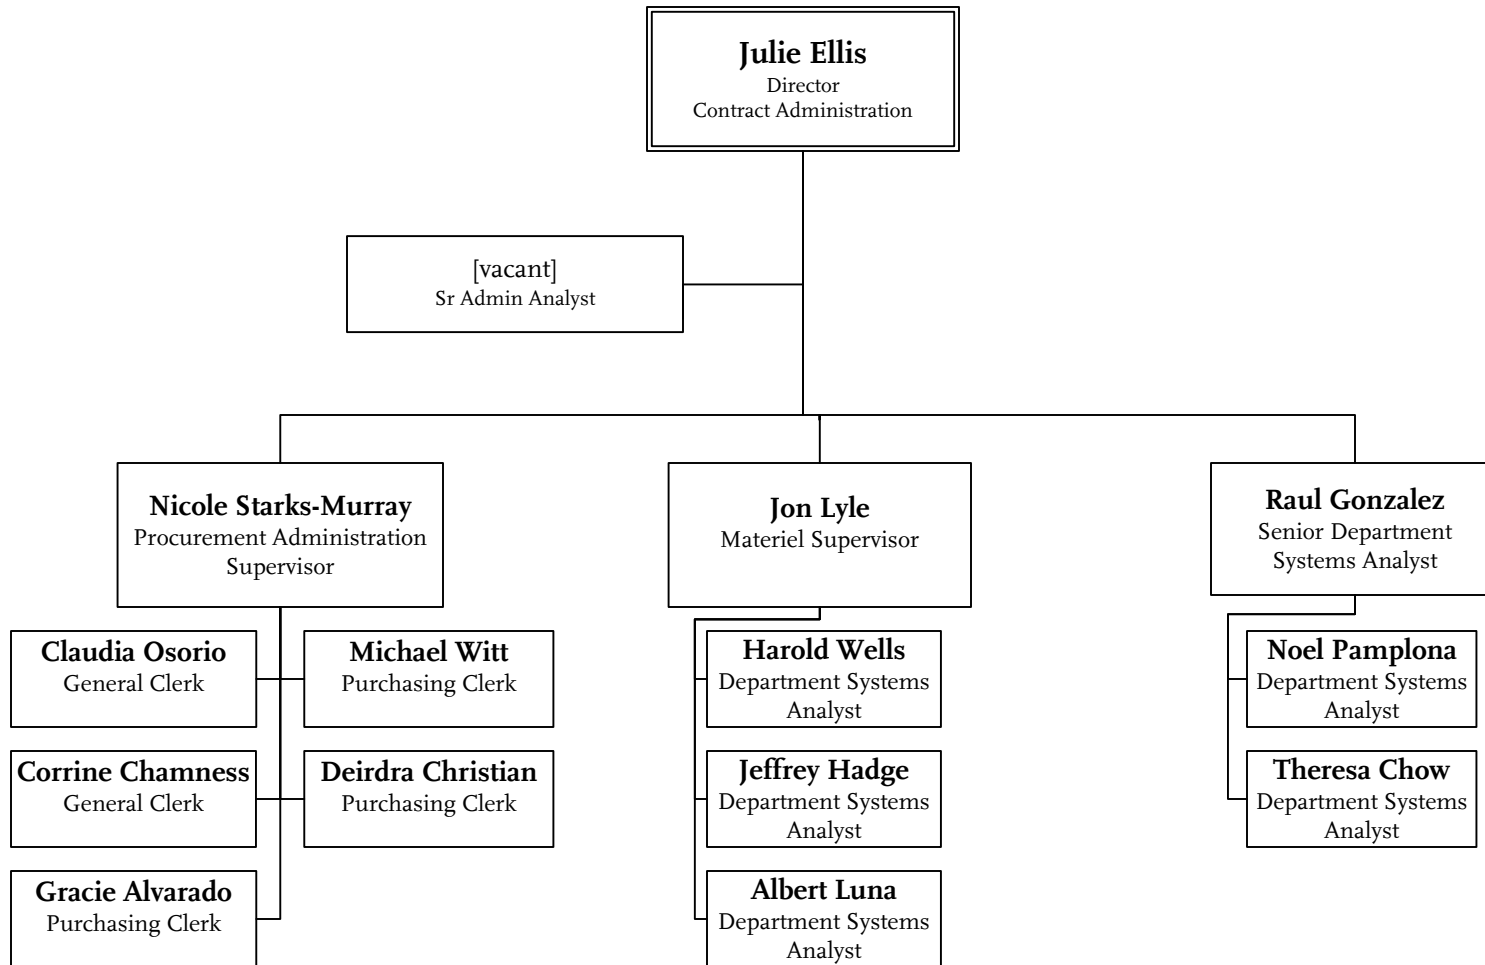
**Julie Ellis**
Director
Contract Administration

[vacant]
Sr Admin Analyst

**Nicole Starks-Murray**
Procurement Administration Supervisor

**Claudia Osorio**
General Clerk

**Michael Witt**
Purchasing Clerk

**Corrine Chamness**
General Clerk

**Deirdra Christian**
Purchasing Clerk

**Gracie Alvarado**
Purchasing Clerk

**Jon Lyle**
Materiel Supervisor

**Harold Wells**
Department Systems Analyst

**Jeffrey Hadge**
Department Systems Analyst

**Albert Luna**
Department Systems Analyst

**Raul Gonzalez**
Senior Department Systems Analyst

**Noel Pamplona**
Department Systems Analyst

**Theresa Chow**
Department Systems Analyst